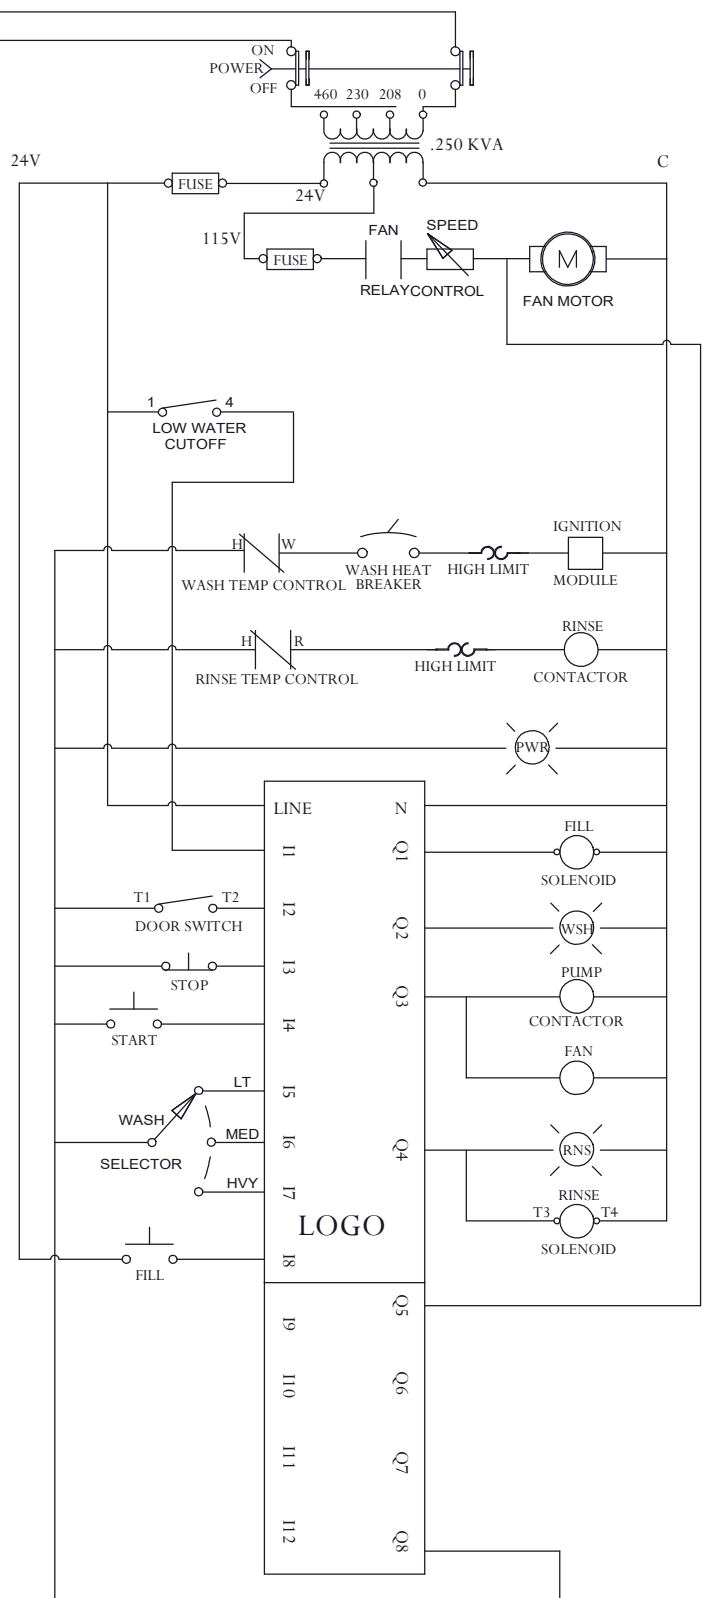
ON
POWER
OFF
460 230 208 0
.250 KVA
24V
C
FUSE
24V
115V
FUSE
FAN
RELAY
SPEED
CONTROL
M
FAN MOTOR
1
4
LOW WATER CUTOFF
H
W
WASH TEMP CONTROL
WASH HEAT BREAKER
HIGH LIMIT
IGNITION
MODULE
H
R
RINSE TEMP CONTROL
HIGH LIMIT
RINSE
CONTACTOR
PWR
LINE
N
I1
Q1
FILL
SOLENOID
T1
T2
DOOR SWITCH
I2
Q2
WSH
I3
STOP
Q3
PUMP
CONTACTOR
START
I4
FAN
LT
I5
WASH
MED
I6
Q4
RNS
SELECTOR
HVY
I7
RINSE
T3
T4
LOGO
SOLENOID
FILL
I8
Q5
I9
Q6
I10
Q7
I11
I12
Q8